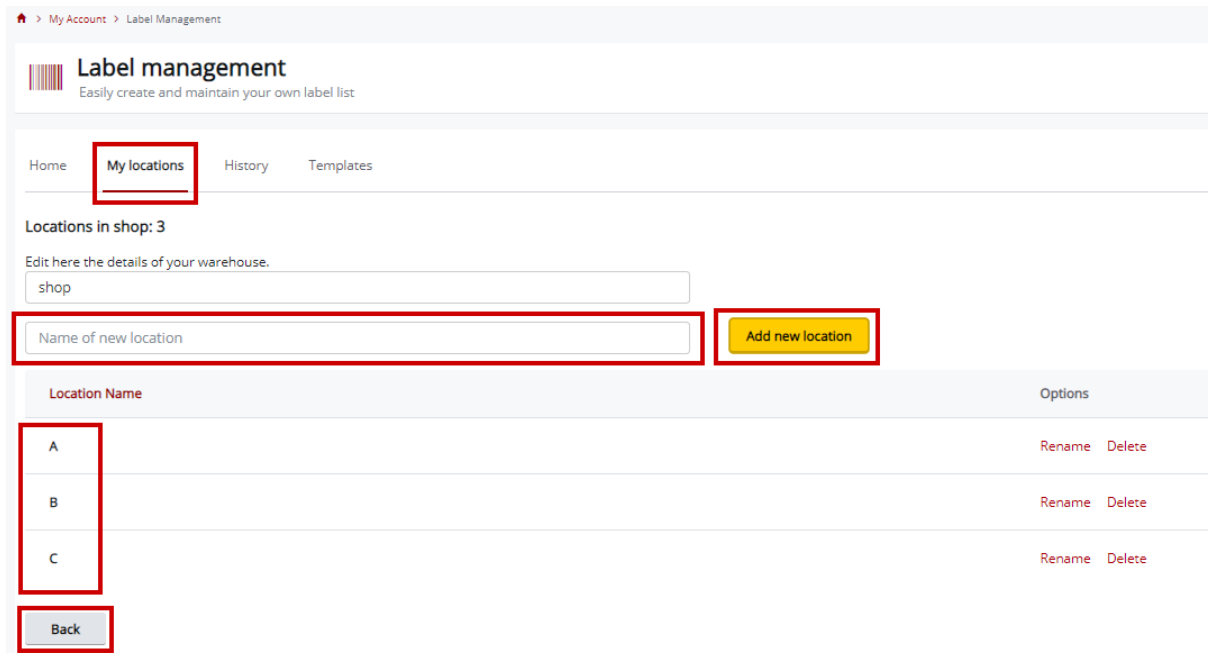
> My Account > Label Management

Label management
Easily create and maintain your own label list

Home My locations History Templates

Locations in shop: 3

Edit here the details of your warehouse.
shop

Name of new location
Add new location

| Location Name | Options |
|---|---|
| A | Rename Delete |
| B | Rename Delete |
| C | Rename Delete |

Back